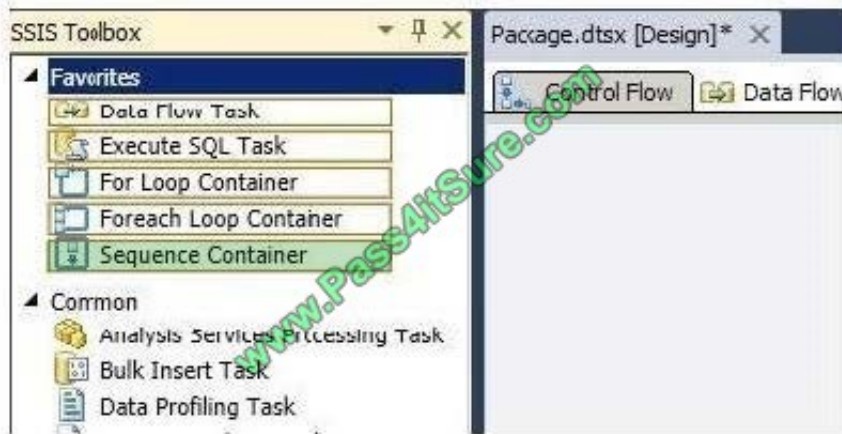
SSIS Toolbox

Favorites

Data Flow Task

Execute SQL Task

For Loop Container

Foreach Loop Container

Sequence Container

Common

Analysis Services Processing Task

Bulk Insert Task

Data Profiling Task

Package.dtsx [Design]*

Control Flow

Data Flow

www.Pass4itSure.com